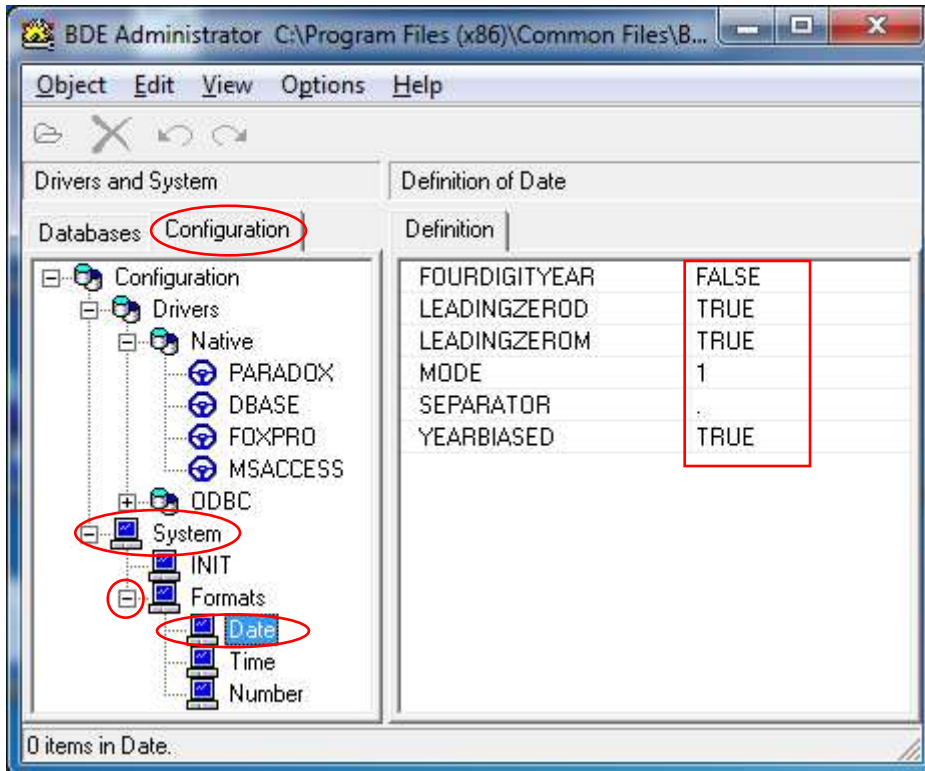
BDE Administrator C:\Program Files (x86)\Common Files\B...

Object Edit View Options Help

Drivers and System

Definition of Date

Databases Configuration

Definition

Configuration
Drivers
Native
PARADOX
DBASE
FOXPRO
MSACCESS
ODBC
System
INIT
Formats
Date
Time
Number

| | |
|---|---|
| FOURDIGITYEAR | FALSE |
| LEADINGZEROD | TRUE |
| LEADINGZEROM | TRUE |
| MODE | 1 |
| SEPARATOR | . |
| YEARBIASED | TRUE |

0 items in Date.